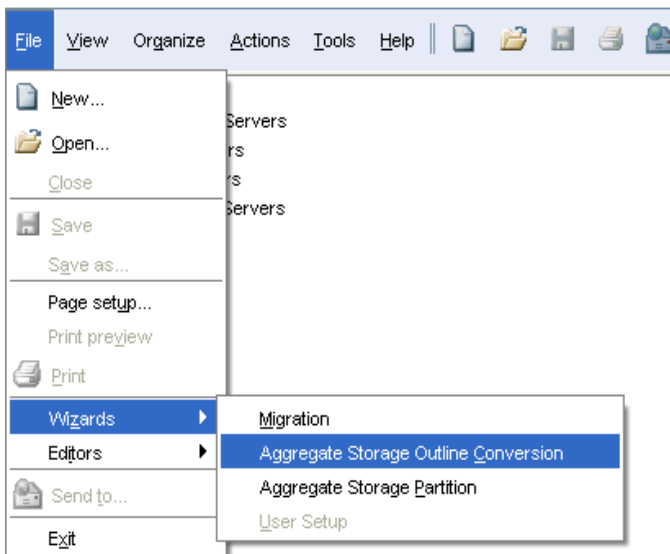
File View Organize Actions Tools Help

New...
Open...
Close
Save
Save as...
Page setup...
Print preview
Print
Wizards
Editors
Send to...
Exit

Servers
rs
rs
Servers

Migration
Aggregate Storage Outline Conversion
Aggregate Storage Partition
User Setup